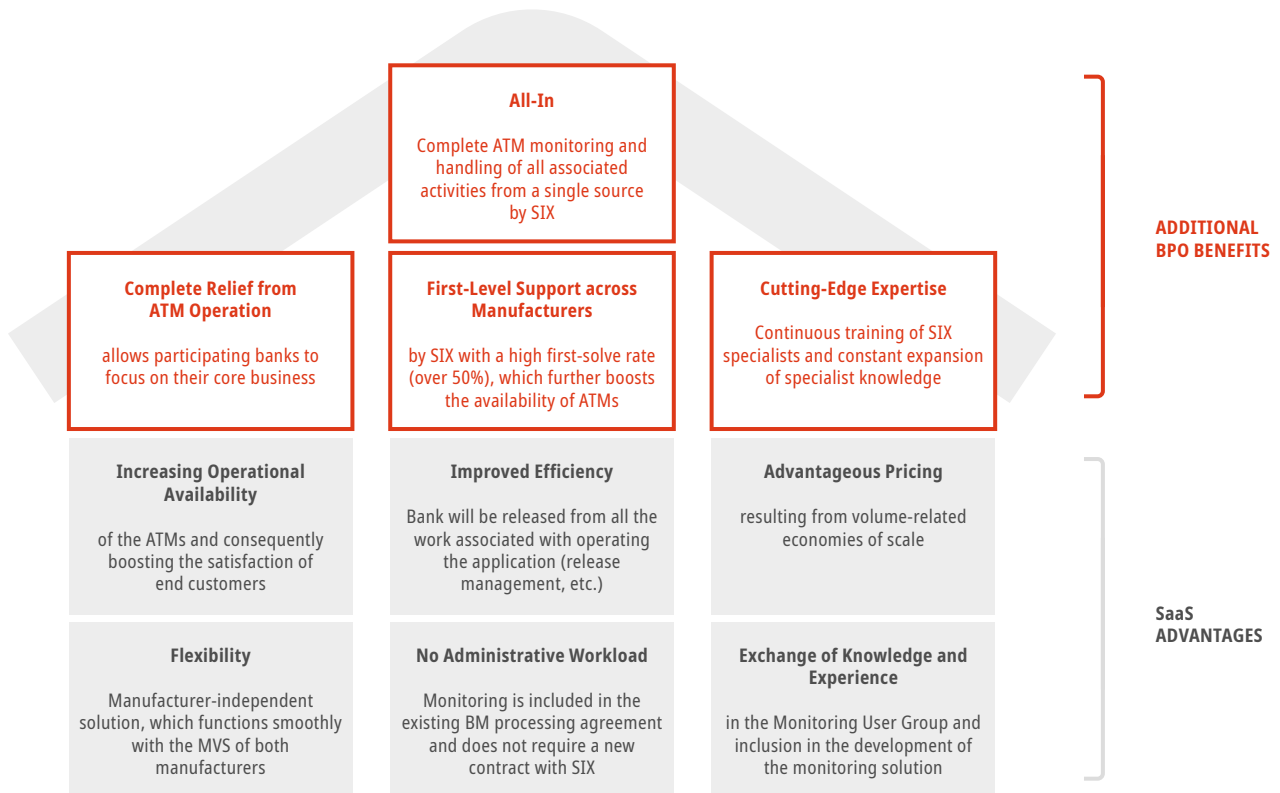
All-In

Complete ATM monitoring and handling of all associated activities from a single source by SIX

ADDITIONAL BPO BENEFITS

Complete Relief from ATM Operation

allows participating banks to focus on their core business

First-Level Support across Manufacturers

by SIX with a high first-solve rate (over 50%), which further boosts the availability of ATMs

Cutting-Edge Expertise

Continuous training of SIX specialists and constant expansion of specialist knowledge

Increasing Operational Availability

of the ATMs and consequently boosting the satisfaction of end customers

Improved Efficiency

Bank will be released from all the work associated with operating the application (release management, etc.)

Advantageous Pricing

resulting from volume-related economies of scale

SaaS ADVANTAGES

Flexibility

Manufacturer-independent solution, which functions smoothly with the MVS of both manufacturers

No Administrative Workload

Monitoring is included in the existing BM processing agreement and does not require a new contract with SIX

Exchange of Knowledge and Experience

in the Monitoring User Group and inclusion in the development of the monitoring solution